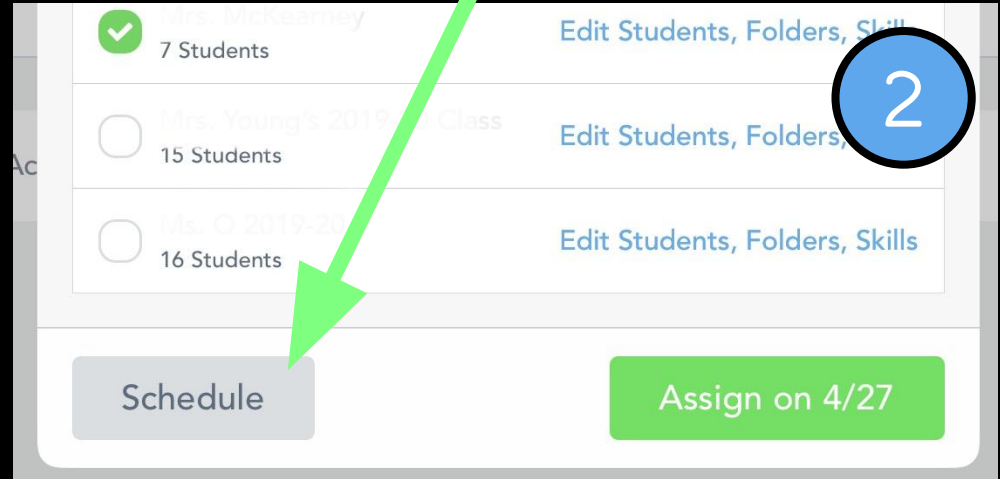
Mrs. McKearney
7 Students
Edit Students, Folders, Skills

Mrs. Young's 2019-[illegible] Class
15 Students
Edit Students, Folders, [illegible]

Ms. O 2019-20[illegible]
16 Students
Edit Students, Folders, Skills

2

Ac

Schedule

Assign on 4/27